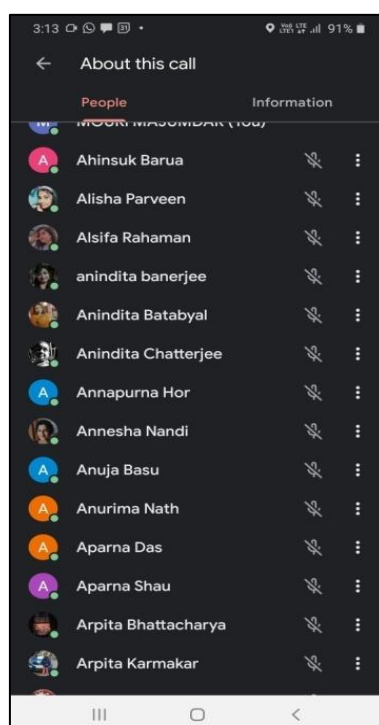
3:13 91%

About this call

People

Information

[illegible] (You)

A Ahinsuk Barua

Alisha Parveen

Alsifa Rahaman

anindita banerjee

Anindita Batabyal

Anindita Chatterjee

A Annapurna Hor

Annesha Nandi

A Anuja Basu

A Anurima Nath

A Aparna Das

A Aparna Shau

Arpita Bhattacharya

Arpita Karmakar